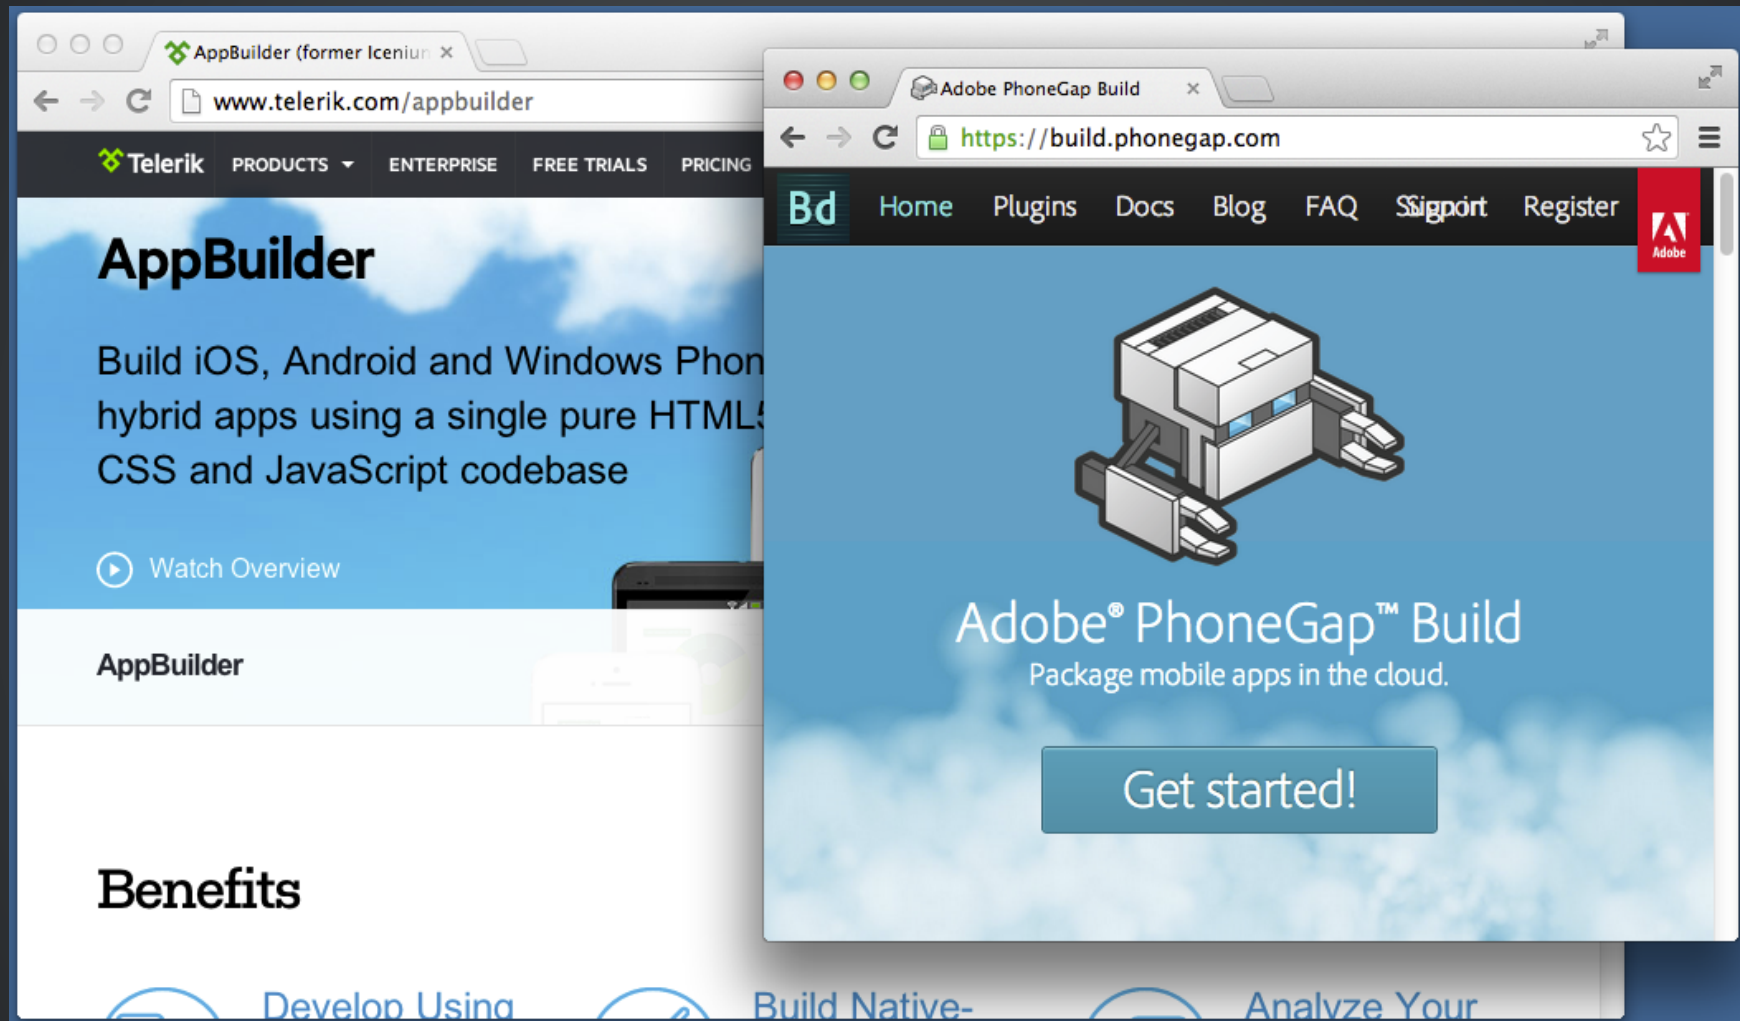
AppBuilder (former Iceniu ×

www.telerik.com/appbuilder

Telerik PRODUCTS ENTERPRISE FREE TRIALS PRICING

AppBuilder

Build iOS, Android and Windows Phon hybrid apps using a single pure HTML5 CSS and JavaScript codebase

Watch Overview

AppBuilder

Benefits

Develop Using

Build Native-

Analyze Your

Adobe PhoneGap Build ×

https://build.phonegap.com

Bd Home Plugins Docs Blog FAQ Support Register

Adobe

Adobe® PhoneGap™ Build

Package mobile apps in the cloud.

Get started!